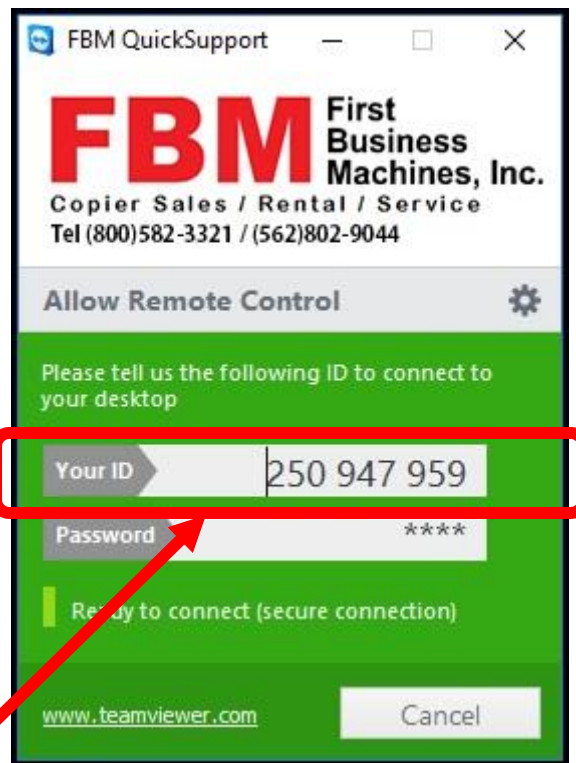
FBM QuickSupport

FBM First Business Machines, Inc.
Copier Sales / Rental / Service
Tel (800)582-3321 / (562)802-9044

Allow Remote Control

Please tell us the following ID to connect to your desktop

Your ID 250 947 959

Password ****

Ready to connect (secure connection)

www.teamviewer.com

Cancel